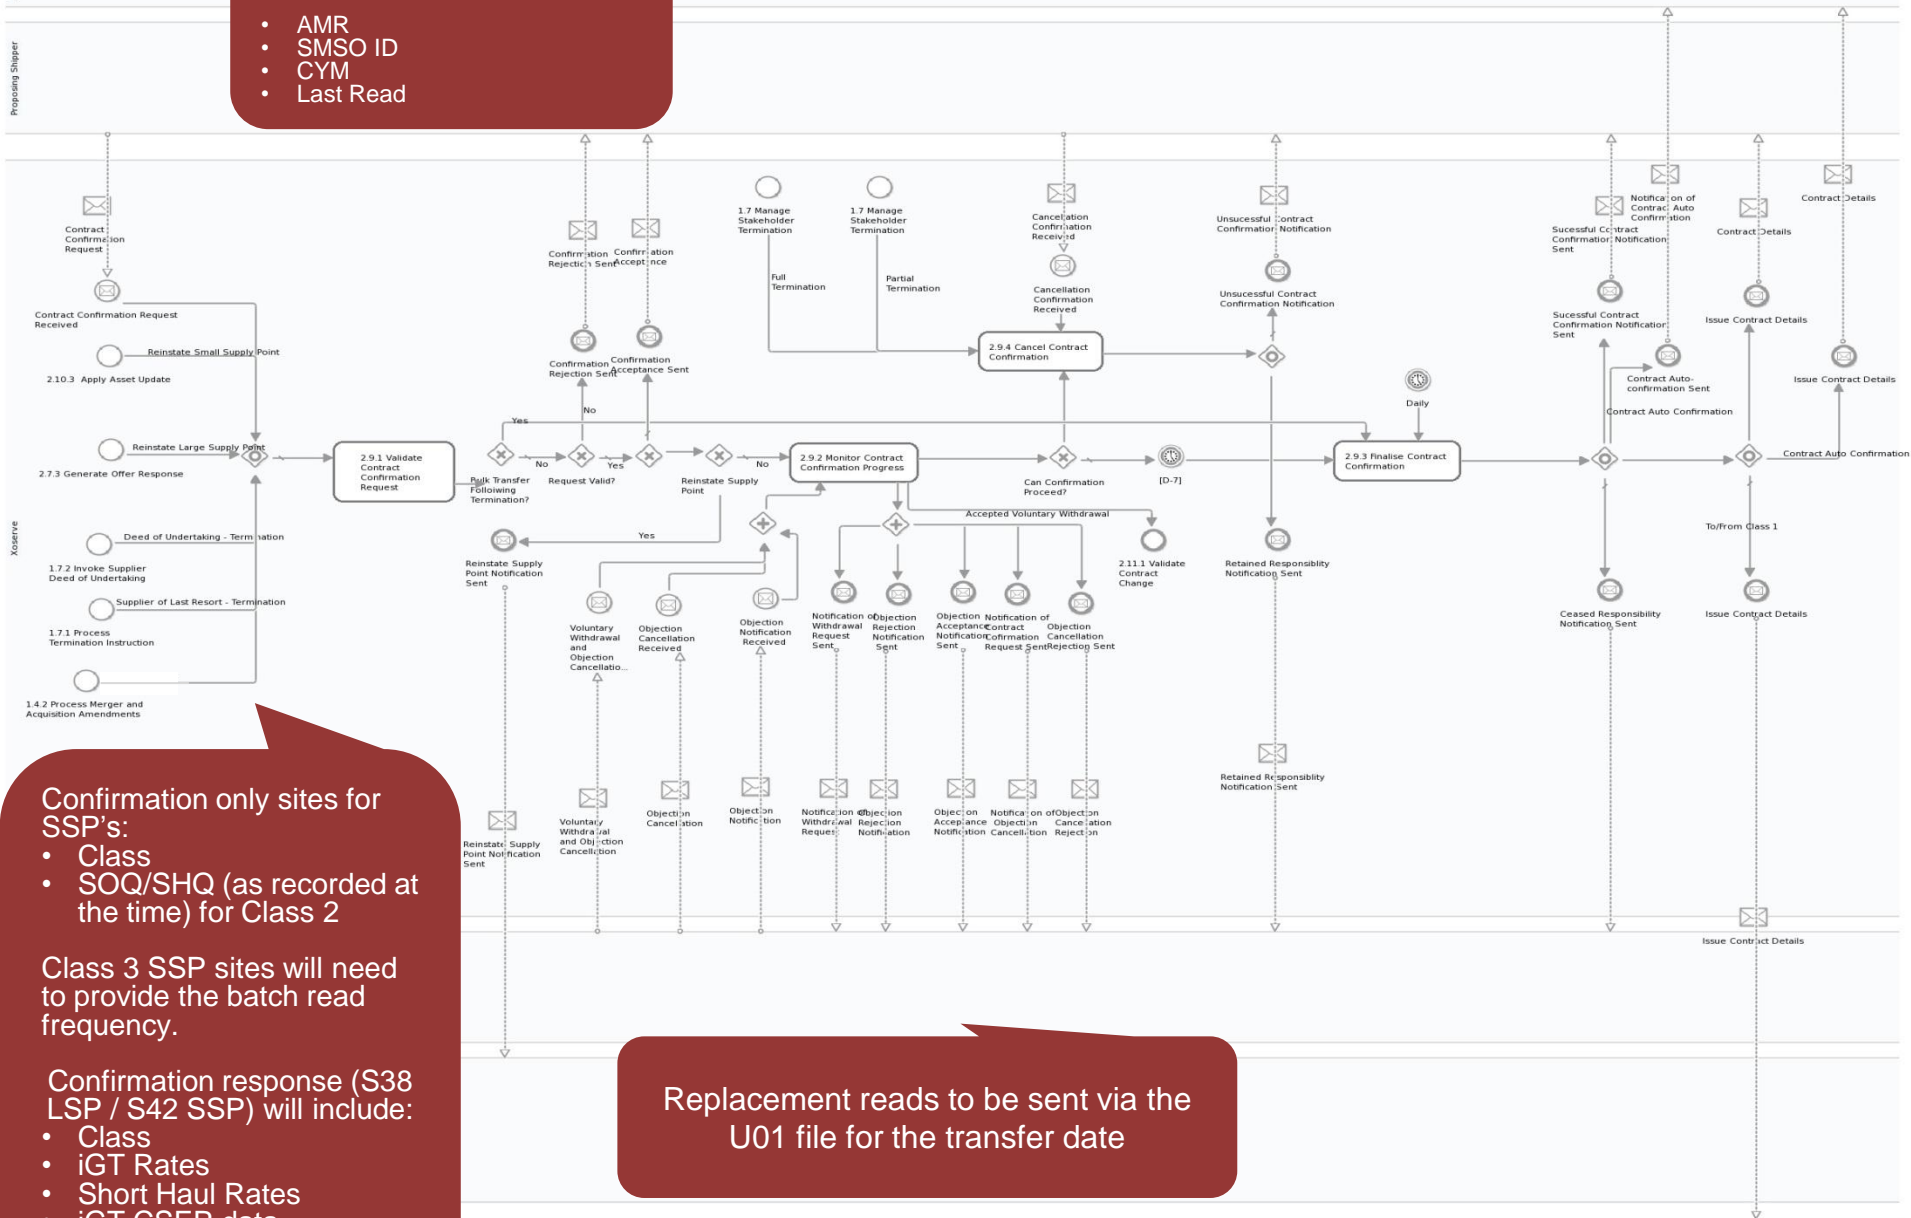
- AMR
- SMSO ID
- CYM
- Last Read

Proposing Shipper

Xoserve

Contract Confirmation Request

Contract Confirmation Request Received

Reinstate Small Supply Point

2.10.3 Apply Asset Update

Reinstate Large Supply Point

2.7.3 Generate Offer Response

Deed of Undertaking - Termination

1.7.2 Invoke Supplier Deed of Undertaking

Supplier of Last Resort - Termination

1.7.1 Process Termination Instruction

1.4.2 Process Merger and Acquisition Amendments

2.9.1 Validate Contract Confirmation Request

Bulk Transfer Following Termination?

Yes

No

Request Valid?

Yes

Confirmation Rejection Sent

Confirmation Acceptance

Confirmation Rejection Sent

Confirmation Acceptance Sent

Reinstate Supply Point

No

Yes

Reinstate Supply Point Notification Sent

Voluntary Withdrawal and Objection Cancellatio...

Objection Cancellation Received

Objection Notification Received

1.7 Manage Stakeholder Termination

1.7 Manage Stakeholder Termination

Full Termination

Partial Termination

2.9.2 Monitor Contract Confirmation Progress

Can Confirmation Proceed?

Accepted Voluntary Withdrawal

Notification of Withdrawal Request Sent

Objection Rejection Notification Sent

Objection Acceptance Notification Sent

Notification of Contract Confirmation Request Sent

Objection Cancellation Rejection Sent

2.11.1 Validate Contract Change

[D-7]

Cancellation Confirmation Received

Cancellation Confirmation Received

2.9.4 Cancel Contract Confirmation

Unsuccessful Contract Confirmation Notification

Unsuccessful Contract Confirmation Notification

Retained Responsiblity Notification Sent

Daily

2.9.3 Finalise Contract Confirmation

Sucessful Contract Confirmation Notification Sent

Notification of Contract Auto Confirmation

Sucessful Contract Confirmation Notification Sent

Contract Auto-confirmation Sent

Contract Auto Confirmation

Ceased Responsibility Notification Sent

Contract Details

Issue Contract Details

To/From Class 1

Issue Contract Details

Contract Details

Issue Contract Details

Contract Auto Confirmation

Reinstate Supply Point Notification Sent

Voluntary Withdrawal and Objection Cancellation

Objection Cancellation

Objection Notification

Notification Withdrawal Request

Objection Rejection Notification

Objection Acceptance Notification

Notification of Objection Cancellation

Objection Cancellation Rejection

Retained Responsiblity Notification Sent

Issue Contract Details

Confirmation only sites for SSP's:
- Class
- SOQ/SHQ (as recorded at the time) for Class 2

Class 3 SSP sites will need to provide the batch read frequency.

Confirmation response (S38 LSP / S42 SSP) will include:
- Class
- iGT Rates
- Short Haul Rates
- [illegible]

Replacement reads to be sent via the U01 file for the transfer date